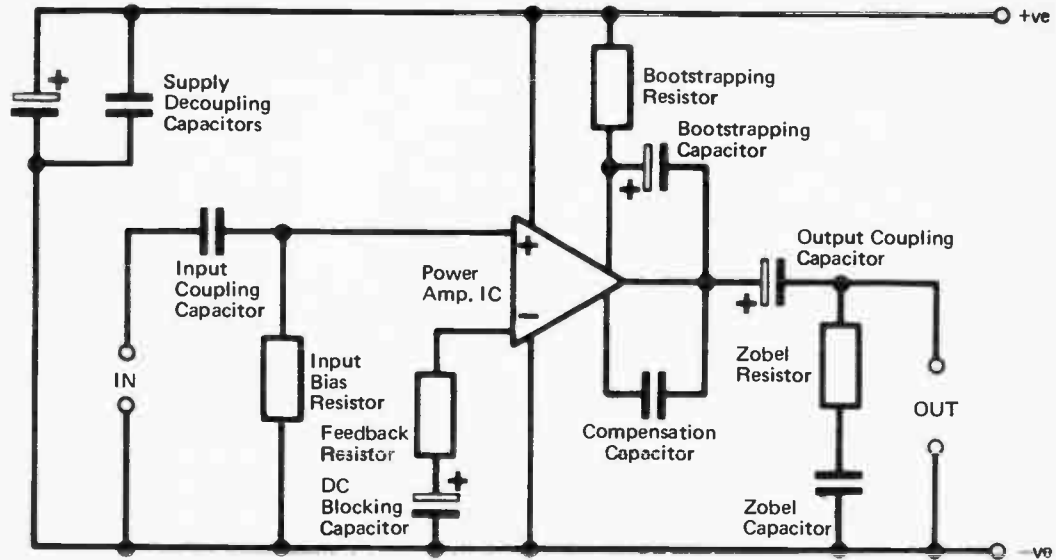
+ve

Supply Decoupling Capacitors

Bootstrapping Resistor

Bootstrapping Capacitor

Output Coupling Capacitor

Input Coupling Capacitor

Power Amp. IC

IN

Input Bias Resistor

Feedback Resistor

DC Blocking Capacitor

Compensation Capacitor

Zobel Resistor

OUT

Zobel Capacitor

−ve